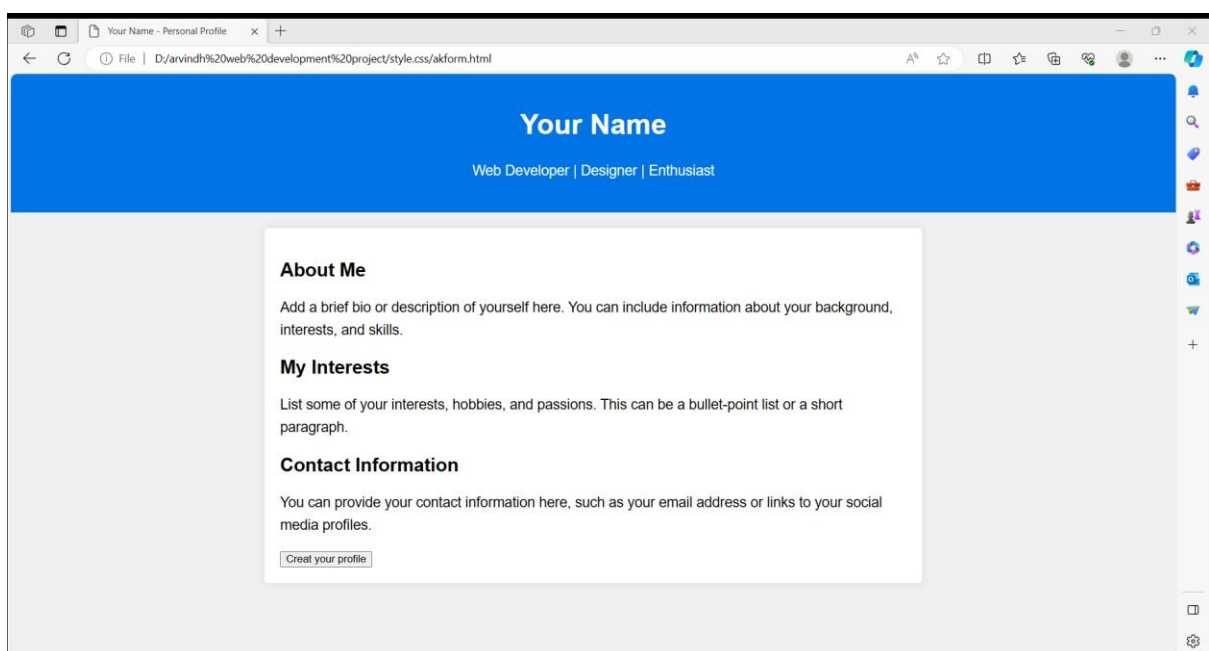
Your Name - Personal Profile

File | D:/arvindh%20web%20development%20project/style.css/akform.html

Your Name

Web Developer | Designer | Enthusiast

About Me

Add a brief bio or description of yourself here. You can include information about your background, interests, and skills.

My Interests

List some of your interests, hobbies, and passions. This can be a bullet-point list or a short paragraph.

Contact Information

You can provide your contact information here, such as your email address or links to your social media profiles.

Creat your profile